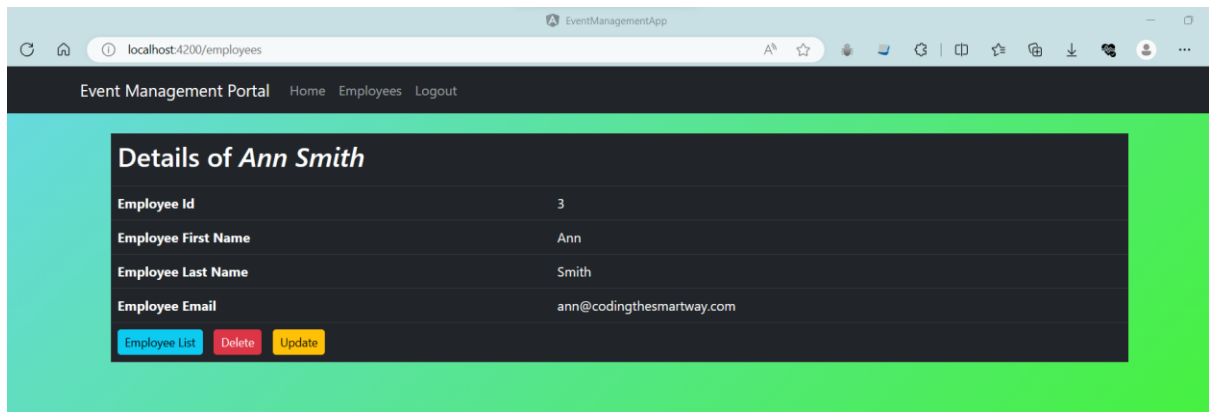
EventManagementApp

localhost:4200/employees

Event Management Portal Home Employees Logout

Details of *Ann Smith*

| | |
|---|---|
| **Employee Id** | 3 |
| **Employee First Name** | Ann |
| **Employee Last Name** | Smith |
| **Employee Email** | ann@codingthesmartway.com |

Employee List Delete Update